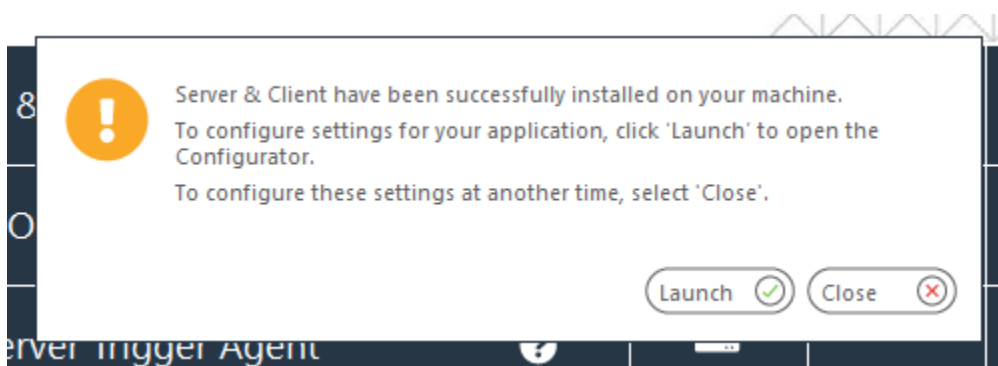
8

O

Server & Client have been successfully installed on your machine.

To configure settings for your application, click 'Launch' to open the Configurator.

To configure these settings at another time, select 'Close'.

Launch Close

erver Trigger Agent